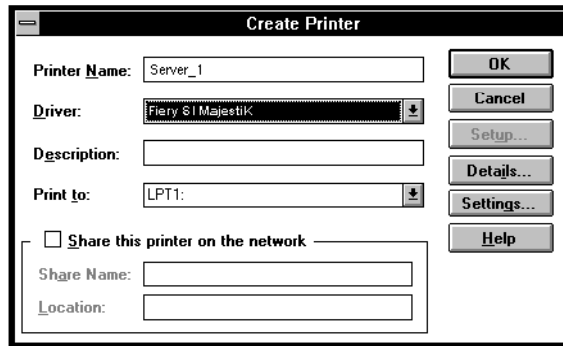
Create Printer

Printer Name: Server_1

Driver: Fiery SI MajestiK

Description:

Print to: LPT1:

Share this printer on the network

Share Name:

Location:

OK

Cancel

Setup...

Details...

Settings...

Help